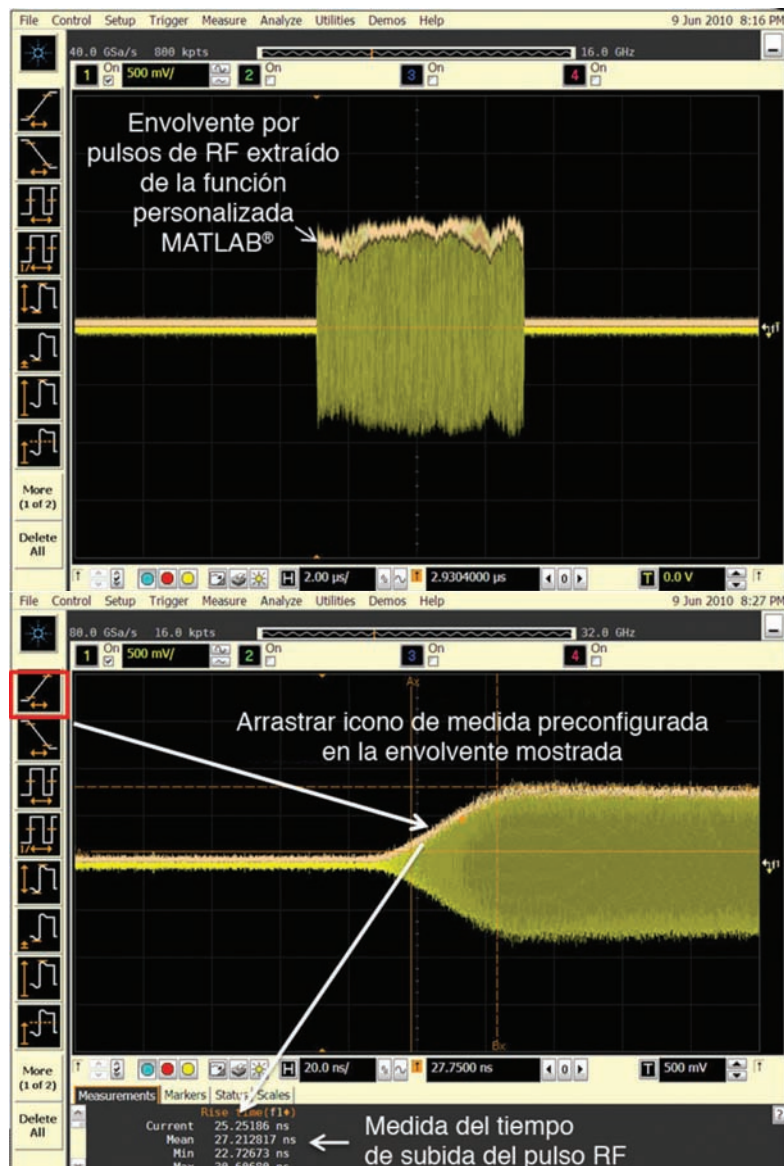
File Control Setup Trigger Measure Analyze Utilities Demos Help 9 Jun 2010 8:16 PM

40.0 GSa/s 800 kpts 16.0 GHz

1 On 500 mV/ 2 On 3 On 4 On

Envolvente por pulsos de RF extraído de la función personalizada MATLAB®

More (1 of 2)

Delete All

H 2.00 µs/ 2.9304000 µs T 0.0 V

File Control Setup Trigger Measure Analyze Utilities Demos Help 9 Jun 2010 8:27 PM

80.0 GSa/s 16.0 kpts 32.0 GHz

1 On 500 mV/ 2 On 3 On 4 On

Arrastrar icono de medida preconfigurada en la envolvente mostrada

More (1 of 2)

Delete All

H 20.0 ns/ 27.7500 ns T 500 mV

Measurements Markers Status Scales

Rise time(f1)
Current 25.25186 ns
Mean 27.212817 ns
Min 22.72673 ns
Max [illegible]

Medida del tiempo de subida del pulso RF